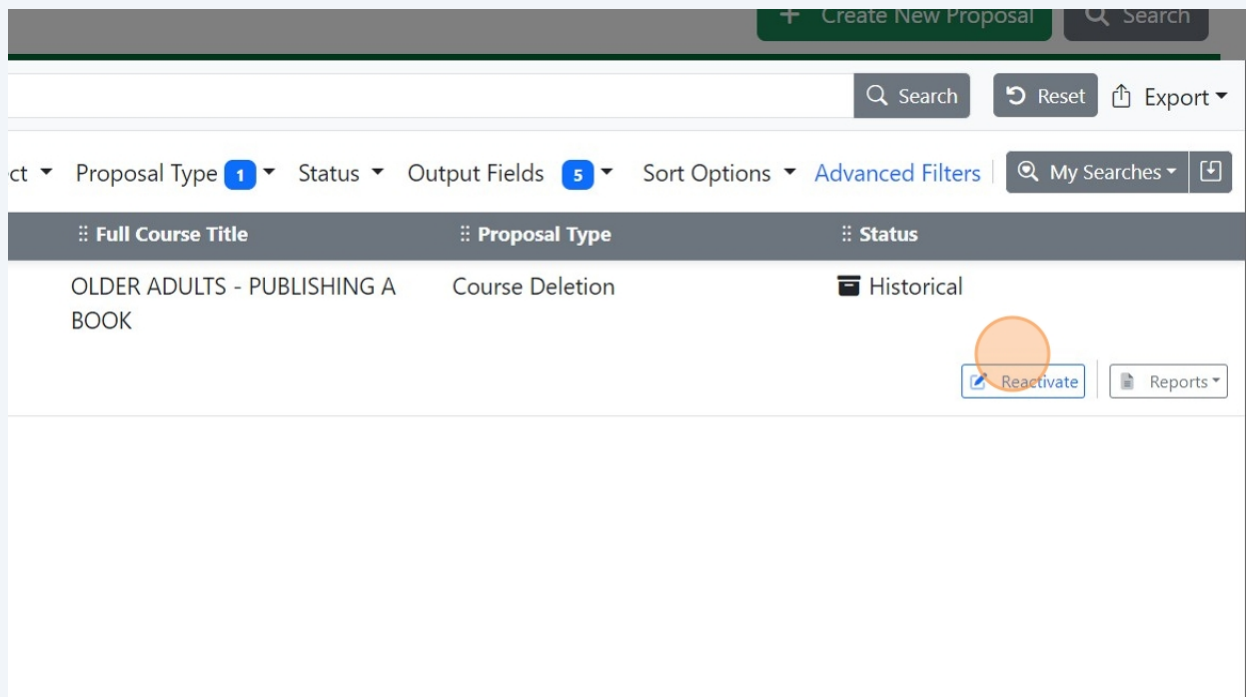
+ Create New Proposal   Search

Search   Reset   Export

ct   Proposal Type 1   Status   Output Fields 5   Sort Options   Advanced Filters   My Searches

Full Course Title | Proposal Type | Status
OLDER ADULTS - PUBLISHING A BOOK | Course Deletion | Historical

Reactivate   Reports